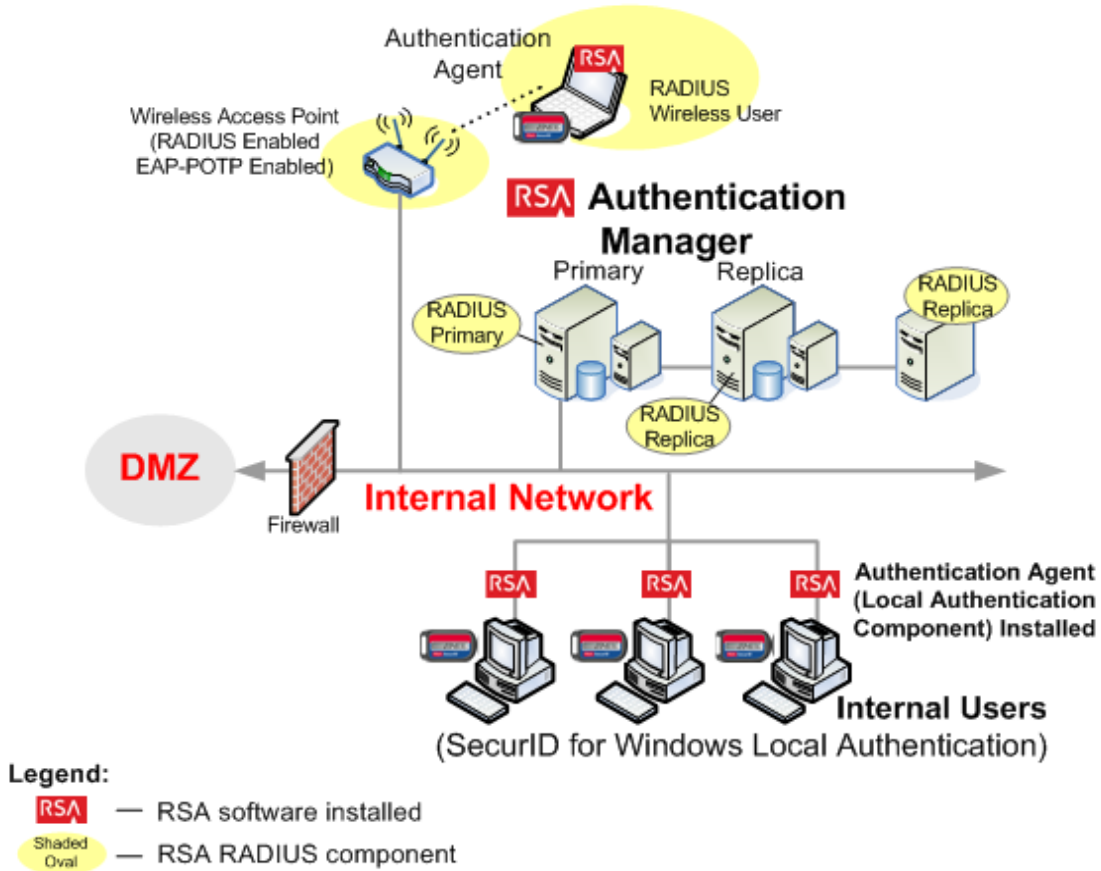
Authentication Agent

RSA

RADIUS Wireless User

Wireless Access Point (RADIUS Enabled EAP-POTP Enabled)

RSA Authentication Manager

Primary

Replica

RADIUS Primary

RADIUS Replica

RADIUS Replica

DMZ

Internal Network

Firewall

RSA

RSA

RSA

Authentication Agent (Local Authentication Component) Installed

Internal Users
(SecurID for Windows Local Authentication)

Legend:
RSA — RSA software installed
Shaded Oval — RSA RADIUS component